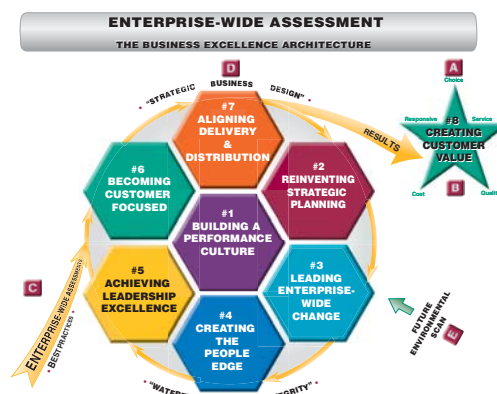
ENTERPRISE-WIDE ASSESSMENT

THE BUSINESS EXCELLENCE ARCHITECTURE

D

"STRATEGIC BUSINESS DESIGN"

#7 ALIGNING DELIVERY & DISTRIBUTION

#6 BECOMING CUSTOMER FOCUSED

#2 REINVENTING STRATEGIC PLANNING

#1 BUILDING A PERFORMANCE CULTURE

#5 ACHIEVING LEADERSHIP EXCELLENCE

#3 LEADING ENTERPRISE-WIDE CHANGE

#4 CREATING THE PEOPLE EDGE

RESULTS

A

Choice

Responsive

Service

#8 CREATING CUSTOMER VALUE

Cost

B

Quali

C

ENTERPRISE-WIDE ASSESSMENT

BEST PRACTICES

FUTURE ENVIRONMENTAL SCAN

E

"WATE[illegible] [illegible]GRITY"